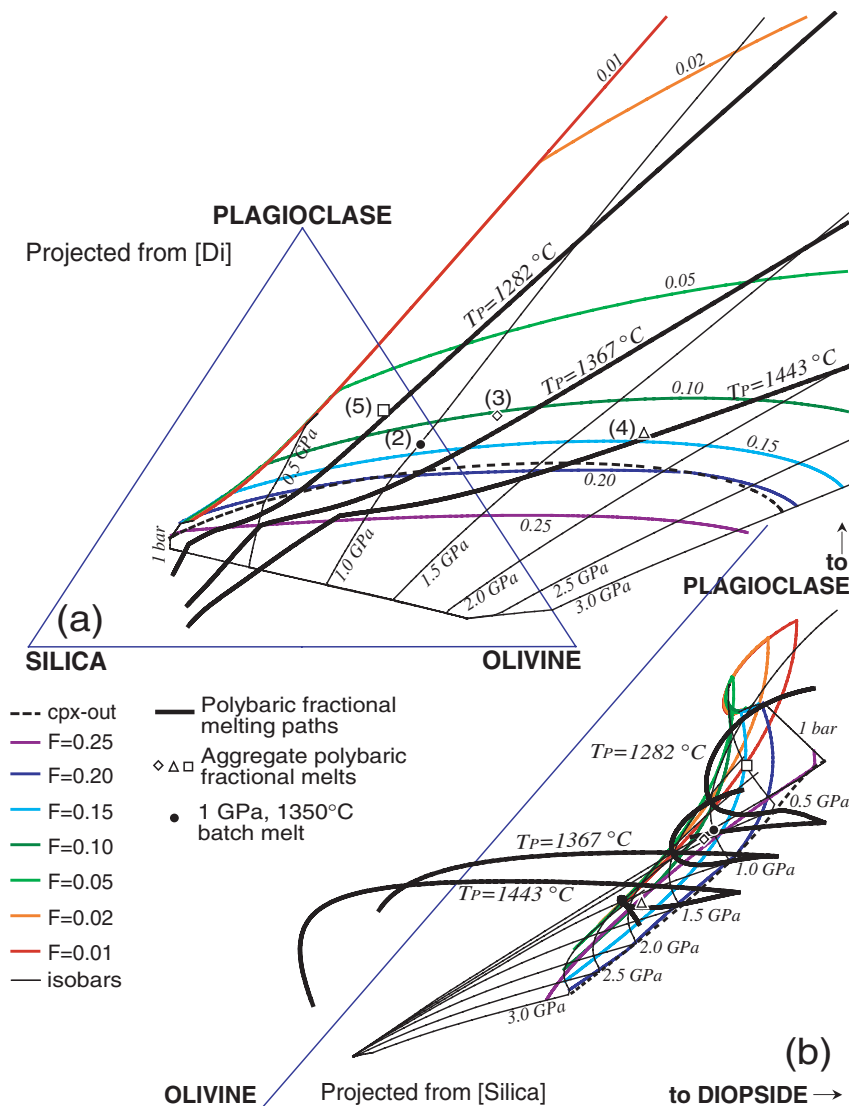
0.01
0.02
PLAGIOCLASE
Projected from [Di]
$T_P=1282\,°C$
0.05
$T_P=1367\,°C$
$T_P=1443\,°C$
0.10
(5)
(3)
(4)
(2)
0.15
0.5 GPa
0.20
0.25
1 bar
1.0 GPa
1.5 GPa
2.0 GPa
2.5 GPa
3.0 GPa
to PLAGIOCLASE
(a)
SILICA
OLIVINE

cpx-out
F=0.25
F=0.20
F=0.15
F=0.10
F=0.05
F=0.02
F=0.01
isobars

Polybaric fractional melting paths
Aggregate polybaric fractional melts
1 GPa, 1350°C batch melt

$T_P=1282\,°C$
1 bar
0.5 GPa
$T_P=1367\,°C$
1.0 GPa
$T_P=1443\,°C$
1.5 GPa
2.0 GPa
2.5 GPa
3.0 GPa
(b)
OLIVINE
Projected from [Silica]
to DIOPSIDE →